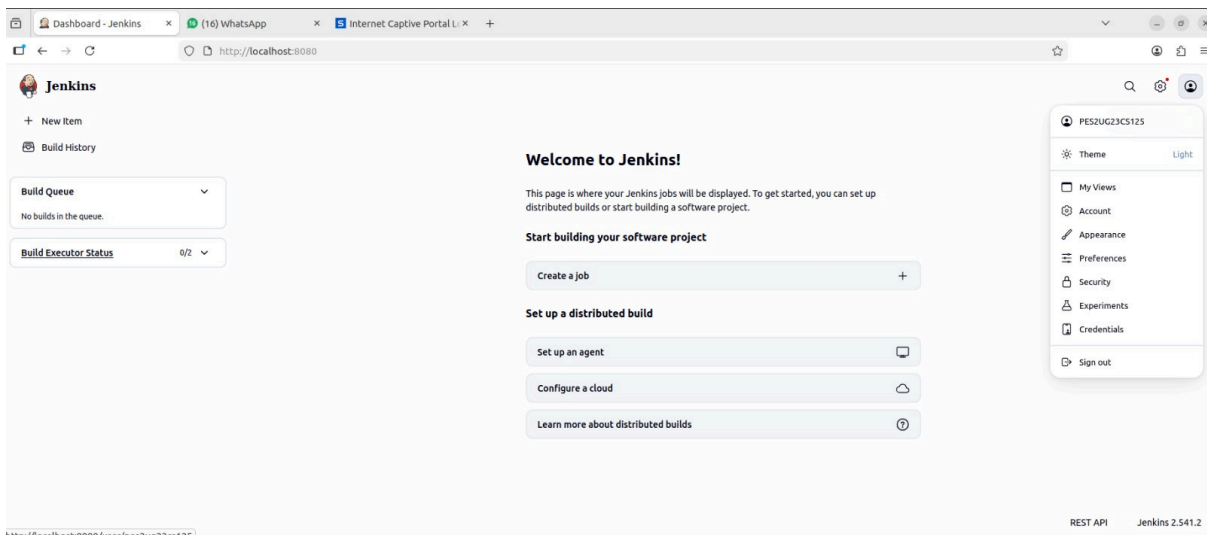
Dashboard - Jenkins ×
(16) WhatsApp ×
Internet Captive Portal L ×
+

http://localhost:8080

Jenkins

+ New Item
Build History

Build Queue
No builds in the queue.

Build Executor Status 0/2

Welcome to Jenkins!

This page is where your Jenkins jobs will be displayed. To get started, you can set up distributed builds or start building a software project.

Start building your software project

Create a job +

Set up a distributed build

Set up an agent

Configure a cloud

Learn more about distributed builds

PES2UG23CS125
Theme Light
My Views
Account
Appearance
Preferences
Security
Experiments
Credentials
Sign out

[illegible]

REST API Jenkins 2.541.2